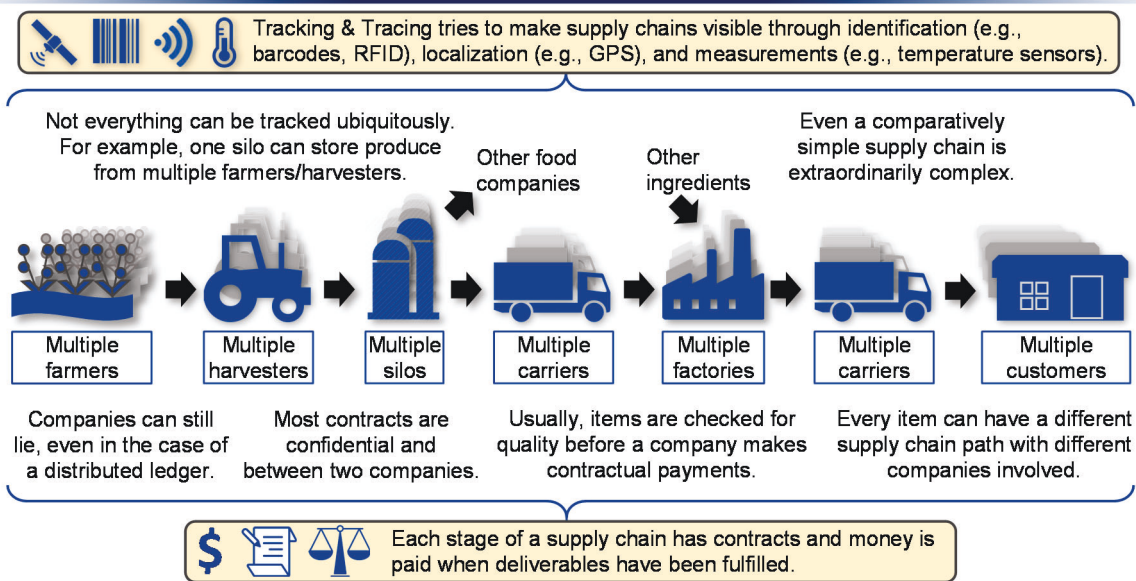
Tracking & Tracing tries to make supply chains visible through identification (e.g., barcodes, RFID), localization (e.g., GPS), and measurements (e.g., temperature sensors).

Not everything can be tracked ubiquitously. For example, one silo can store produce from multiple farmers/harvesters.

Other food companies

Other ingredients

Even a comparatively simple supply chain is extraordinarily complex.

Multiple farmers

Multiple harvesters

Multiple silos

Multiple carriers

Multiple factories

Multiple carriers

Multiple customers

Companies can still lie, even in the case of a distributed ledger.

Most contracts are confidential and between two companies.

Usually, items are checked for quality before a company makes contractual payments.

Every item can have a different supply chain path with different companies involved.

Each stage of a supply chain has contracts and money is paid when deliverables have been fulfilled.